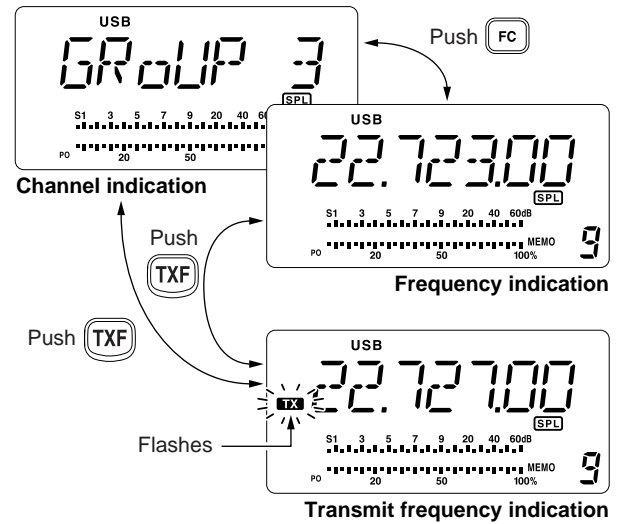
USB

GRoUP 3

SPL

S1 3 5 7 9 20 40 60

PO 20 50

Channel indication

Push FC

USB

22.723.00

SPL

S1 3 5 7 9 20 40 60dB

PO 20 50 100% MEMO 9

Frequency indication

Push TXF

Push TXF

USB

TX

22.727.00

SPL

S1 3 5 7 9 20 40 60dB

PO 20 50 100% MEMO 9

Flashes

Transmit frequency indication